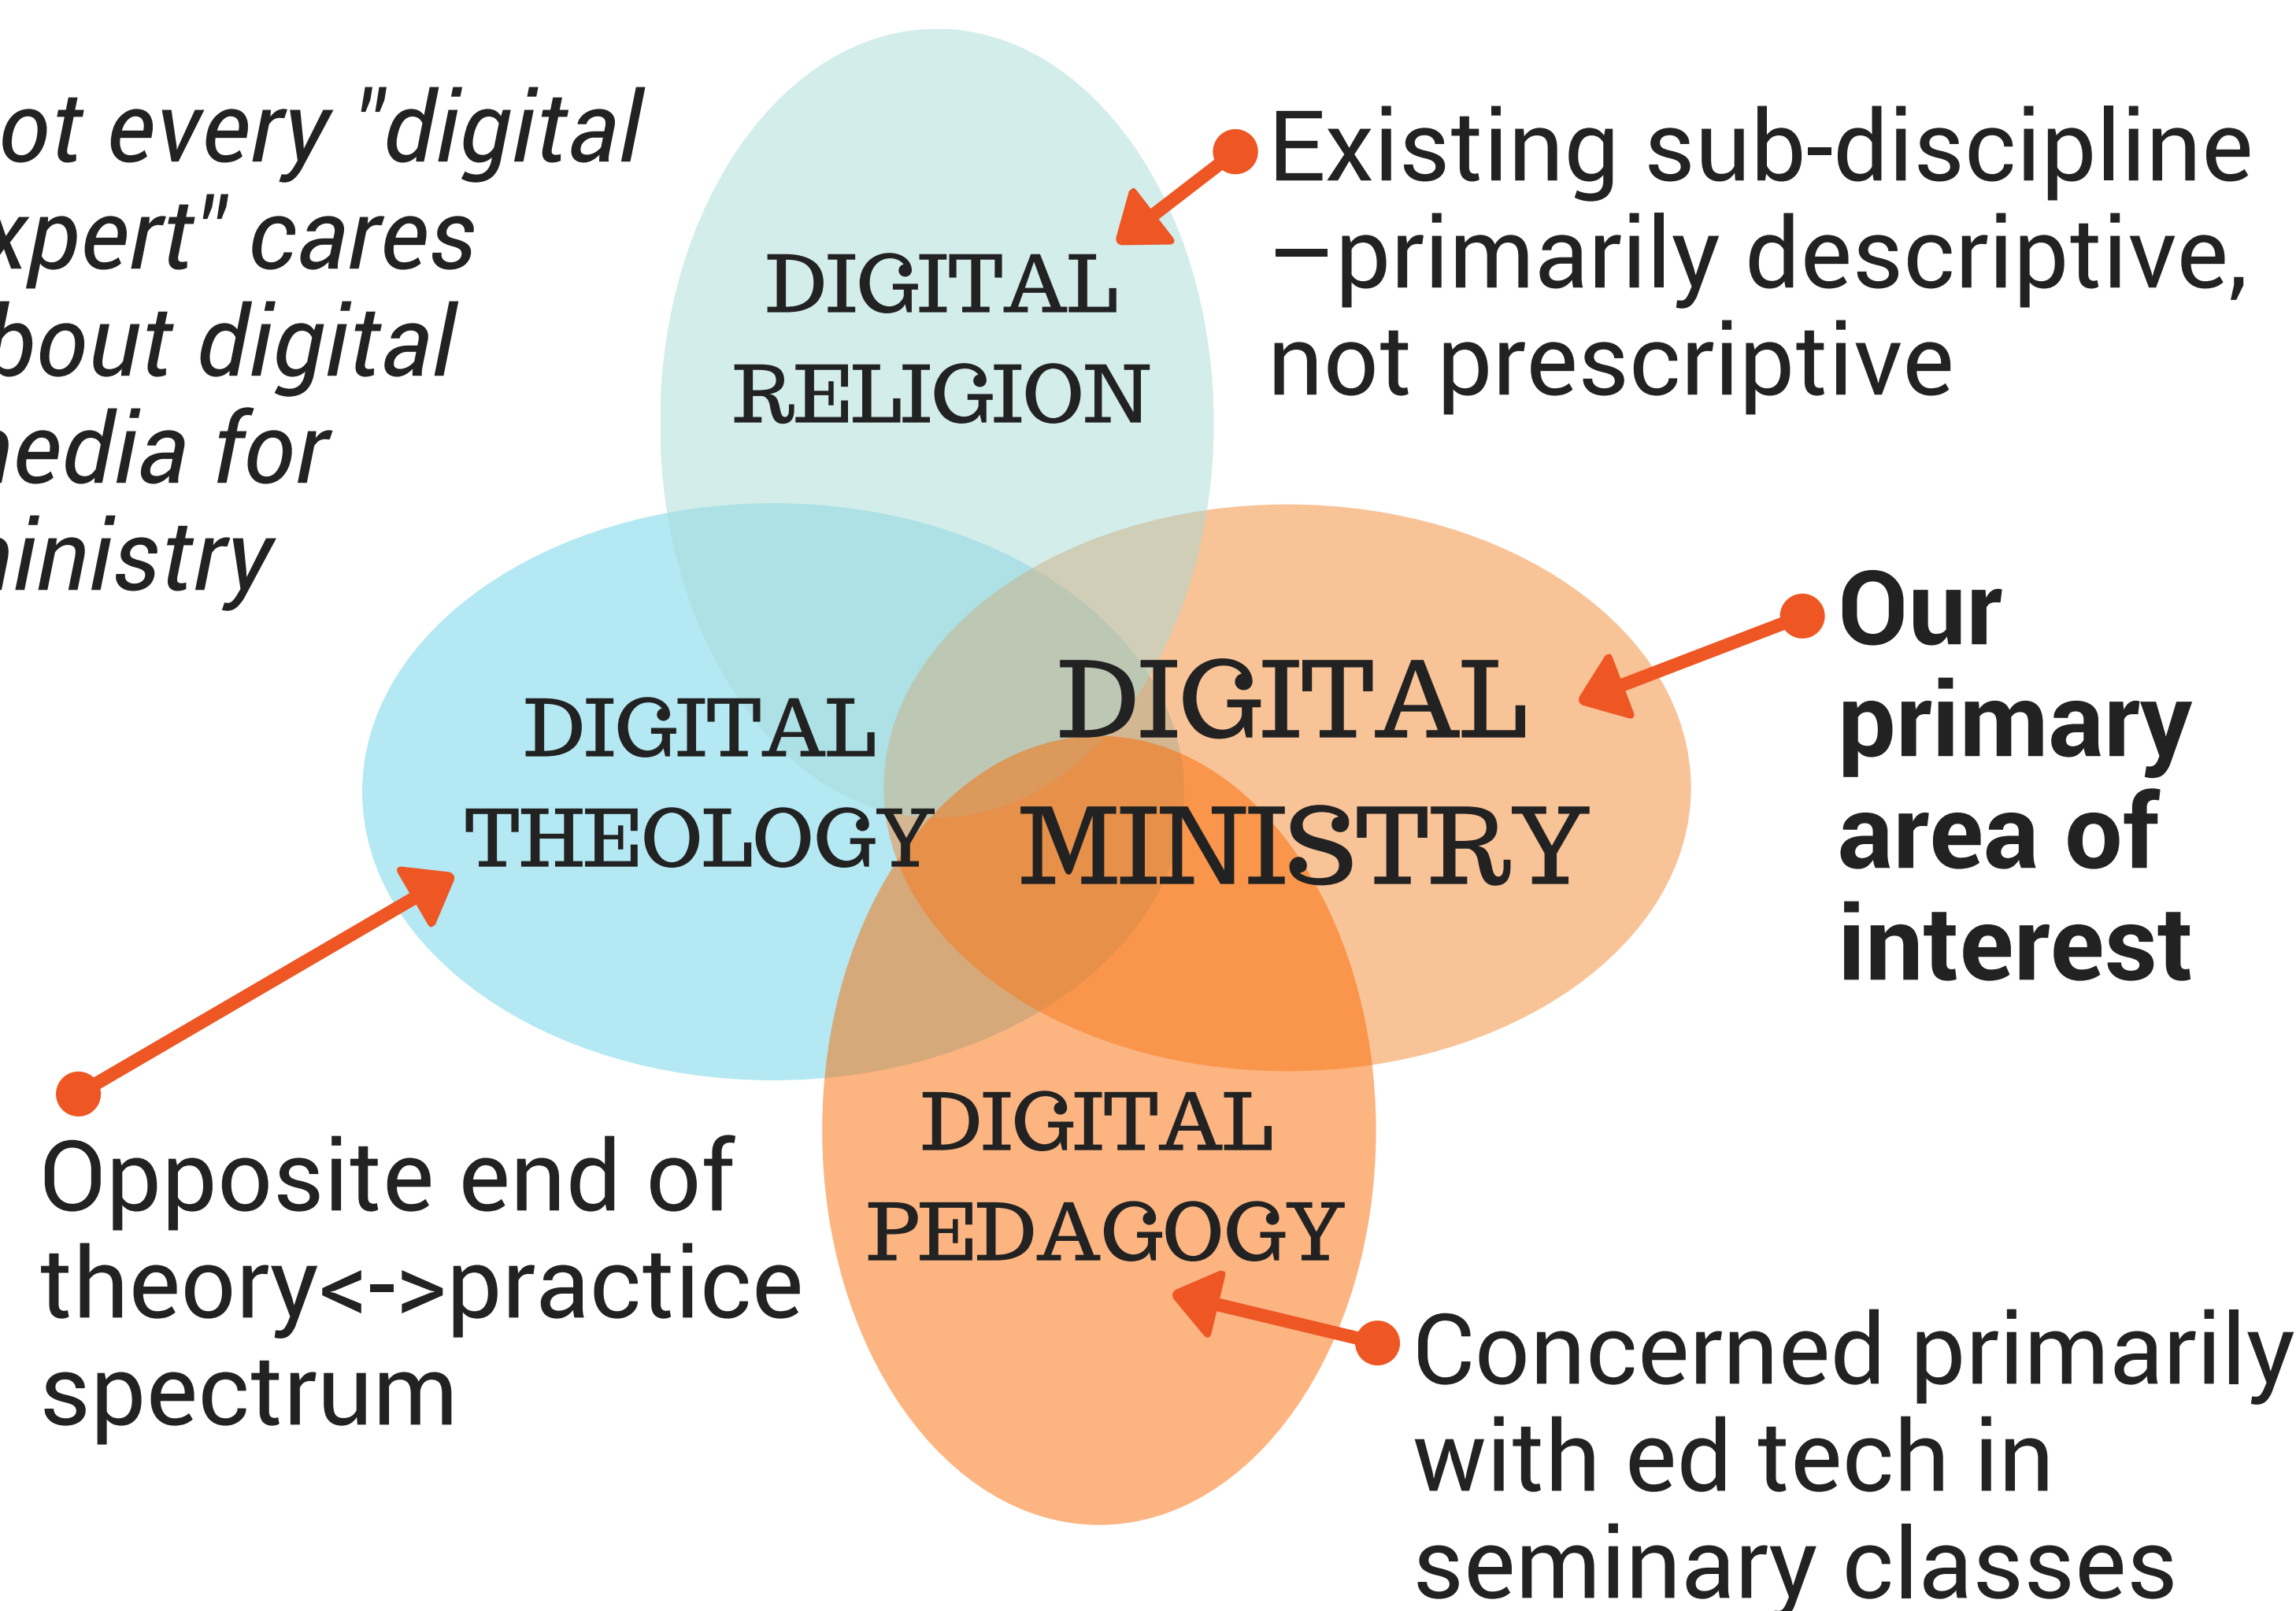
ot every "digital xpert" cares bout digital nedia for ninistry

DIGITAL RELIGION

Existing sub-discipline —primarily descriptive, not prescriptive

DIGITAL THEOLOGY

DIGITAL MINISTRY

Our primary area of interest

Opposite end of theory<->practice spectrum

DIGITAL PEDAGOGY

Concerned primarily with ed tech in seminary classes